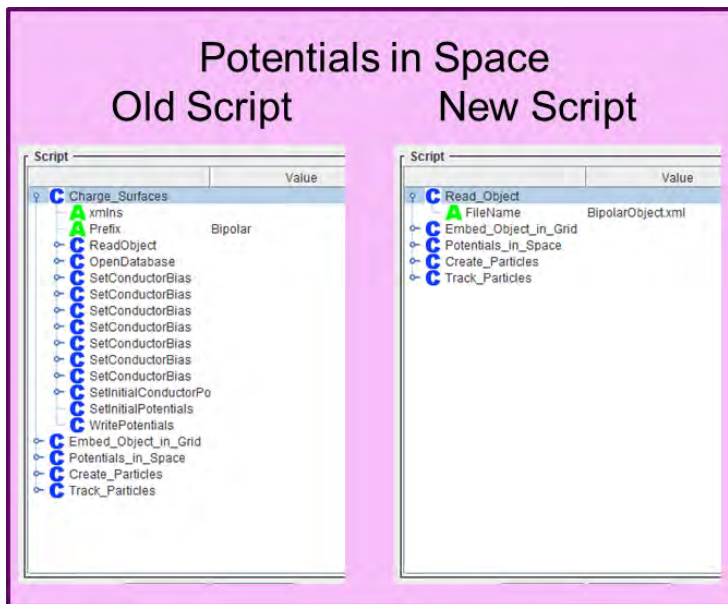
Potentials in Space

Old Script

Script

| | Value |
|---|---|
| Charge_Surfaces | |
| xmlns | |
| Prefix | Bipolar |
| ReadObject | |
| OpenDatabase | |
| SetConductorBias | |
| SetConductorBias | |
| SetConductorBias | |
| SetConductorBias | |
| SetConductorBias | |
| SetConductorBias | |
| SetConductorBias | |
| SetInitialConductorPo | |
| SetInitialPotentials | |
| WritePotentials | |
| Embed_Object_in_Grid | |
| Potentials_in_Space | |
| Create_Particles | |
| Track_Particles | |

New Script

Script

| | Value |
|---|---|
| Read_Object | |
| FileName | BipolarObject.xml |
| Embed_Object_in_Grid | |
| Potentials_in_Space | |
| Create_Particles | |
| Track_Particles | |